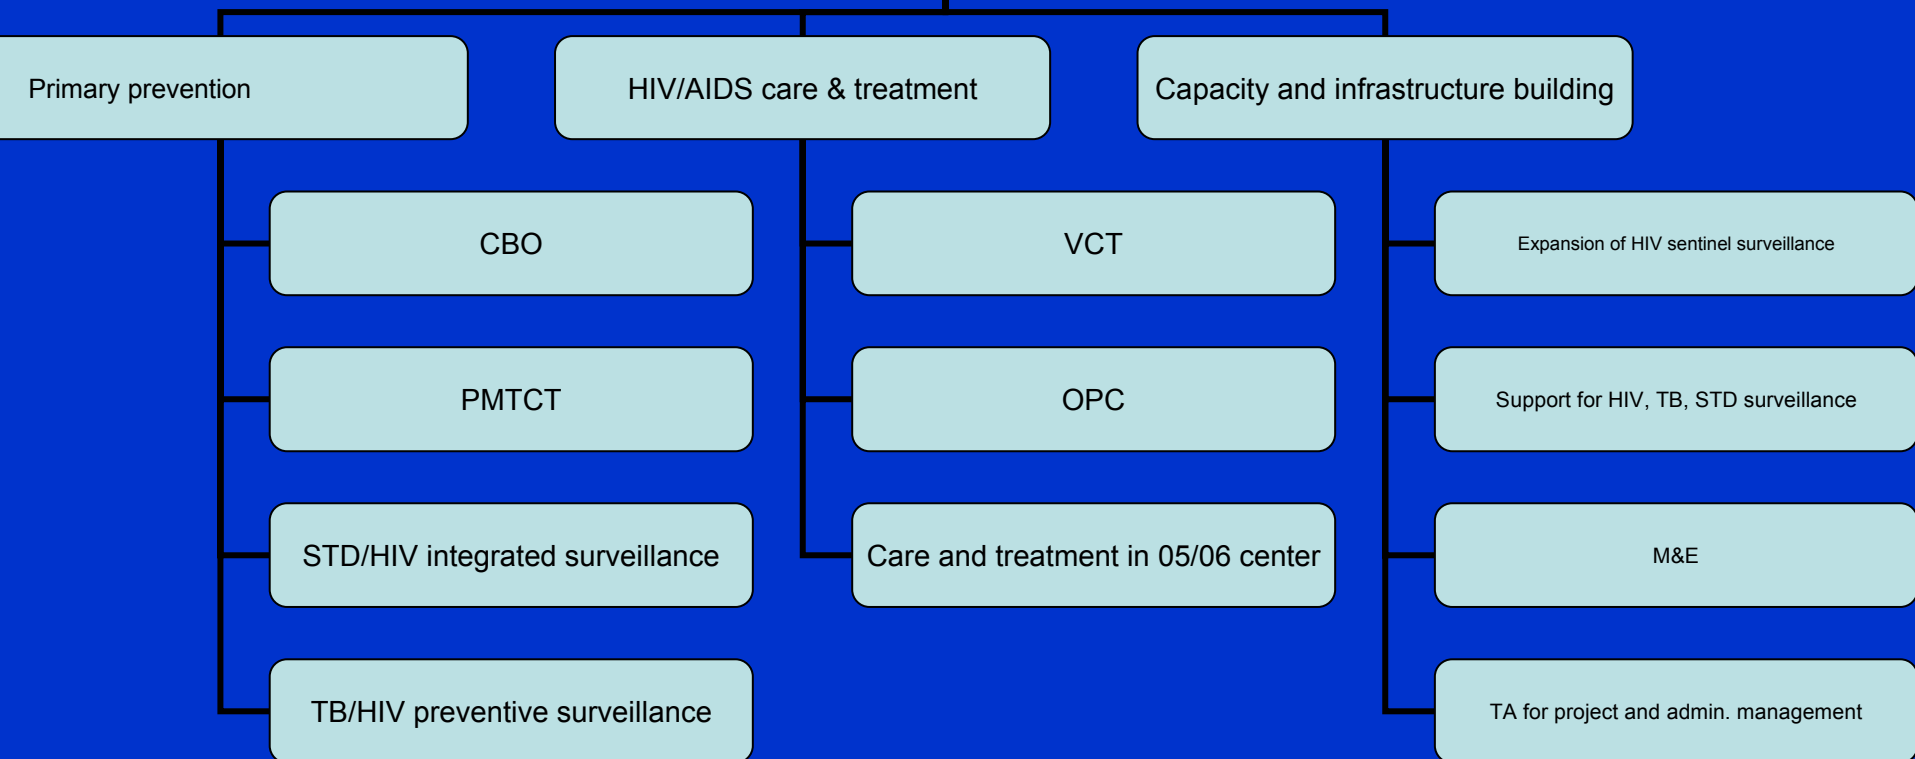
Primary prevention

CBO

PMTCT

STD/HIV integrated surveillance

TB/HIV preventive surveillance

HIV/AIDS care & treatment

VCT

OPC

Care and treatment in 05/06 center

Capacity and infrastructure building

Expansion of HIV sentinel surveillance

Support for HIV, TB, STD surveillance

M&E

TA for project and admin. management